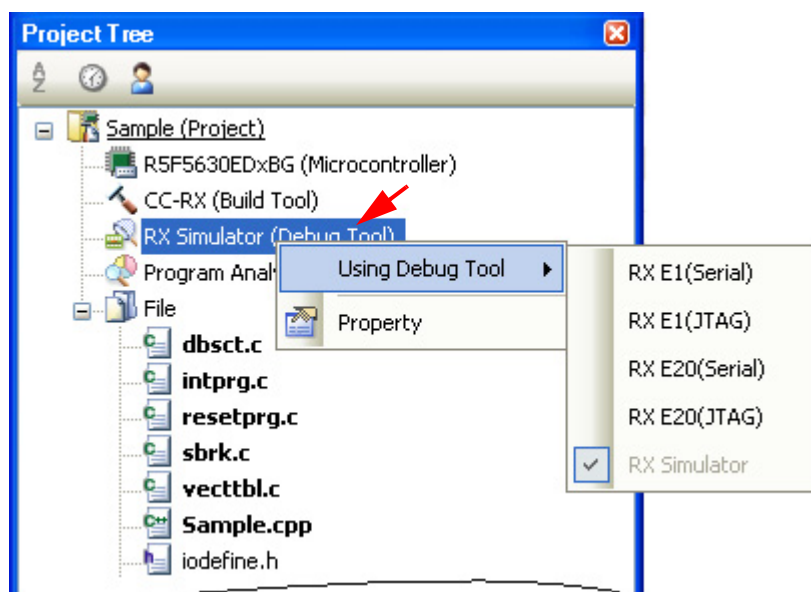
Project Tree

Sample (Project)
R5F5630EDxBG (Microcontroller)
CC-RX (Build Tool)
RX Simulator (Debug Tool)
Program Anal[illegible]
File
dbsct.c
intprg.c
resetprg.c
sbrk.c
vecttbl.c
Sample.cpp
iodefine.h

Using Debug Tool
Property

RX E1(Serial)
RX E1(JTAG)
RX E20(Serial)
RX E20(JTAG)
RX Simulator